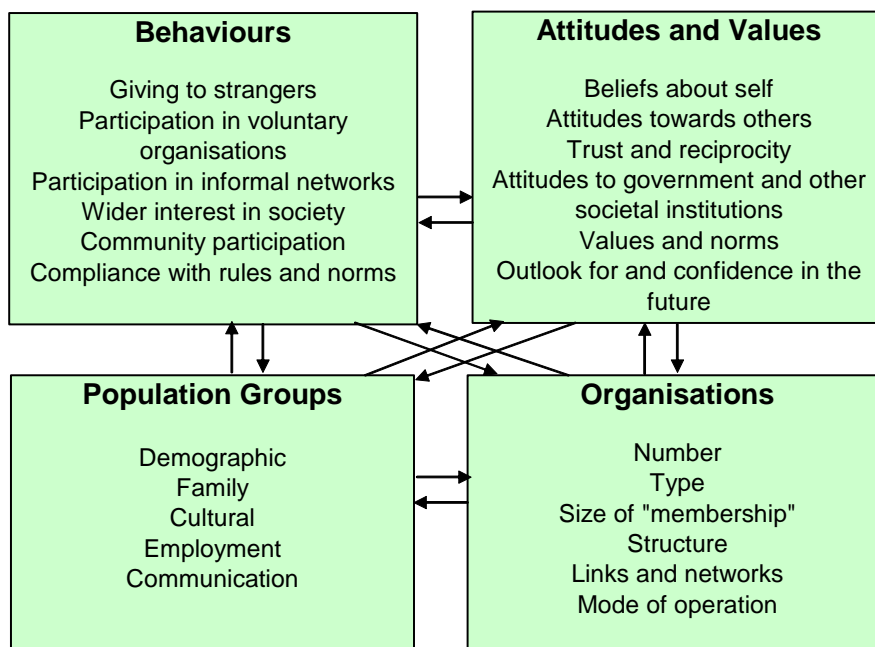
Behaviours

Giving to strangers
Participation in voluntary organisations
Participation in informal networks
Wider interest in society
Community participation
Compliance with rules and norms

Attitudes and Values

Beliefs about self
Attitudes towards others
Trust and reciprocity
Attitudes to government and other societal institutions
Values and norms
Outlook for and confidence in the future

Population Groups

Demographic
Family
Cultural
Employment
Communication

Organisations

Number
Type
Size of "membership"
Structure
Links and networks
Mode of operation